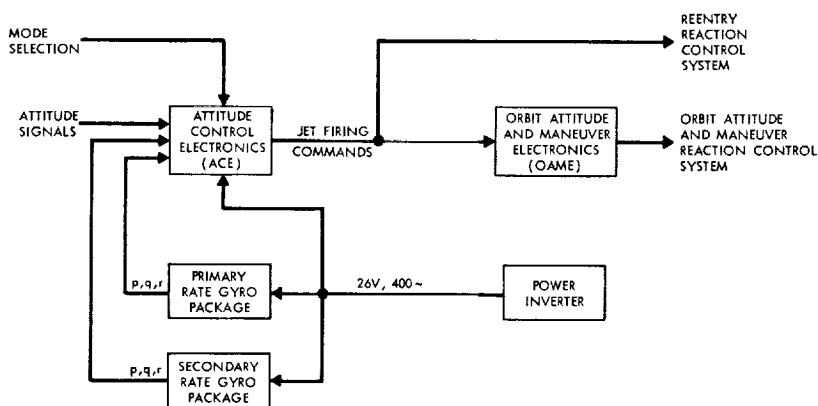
MODE SELECTION

ATTITUDE SIGNALS

ATTITUDE CONTROL ELECTRONICS (ACE)

JET FIRING COMMANDS

REENTRY REACTION CONTROL SYSTEM

ORBIT ATTITUDE AND MANEUVER ELECTRONICS (OAME)

ORBIT ATTITUDE AND MANEUVER REACTION CONTROL SYSTEM

p, q, r

PRIMARY RATE GYRO PACKAGE

26V, 400 ~

POWER INVERTER

p, q, r

SECONDARY RATE GYRO PACKAGE